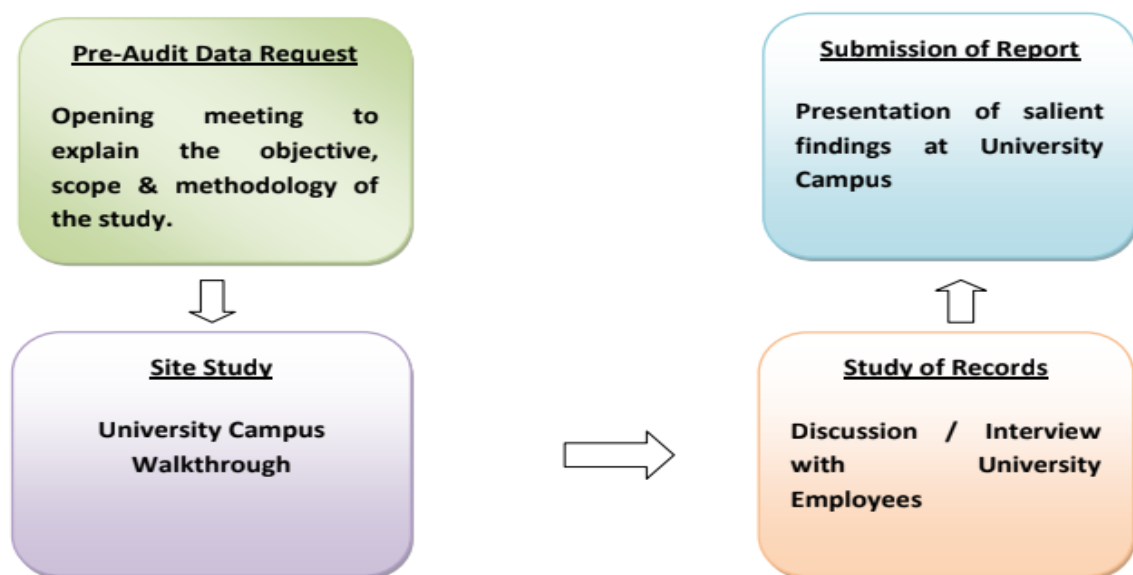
Pre-Audit Data Request

Opening meeting to explain the objective, scope & methodology of the study.

Site Study

University Campus Walkthrough

Study of Records

Discussion / Interview with University Employees

Submission of Report

Presentation of salient findings at University Campus